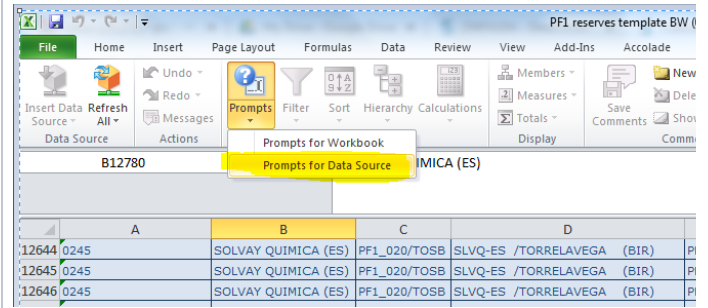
PF1 reserves template BW (

File Home Insert Page Layout Formulas Data Review View Add-Ins Accolade

Insert Data Source
Refresh All
Data Source
Undo
Redo
Messages
Actions
Prompts
Filter
Sort
Hierarchy
Calculations
Members
Measures
Totals
Display
Save Comments
New
Dele
Show
Comm

Prompts for Workbook
Prompts for Data Source

B12780
IMICA (ES)

| | A | B | C | D | |
|---|---|---|---|---|---|
| 12644 | 0245 | SOLVAY QUIMICA (ES) | PF1_020/TOSB | SLVQ-ES /TORRELAVEGA (BIR) | P |
| 12645 | 0245 | SOLVAY QUIMICA (ES) | PF1_020/TOSB | SLVQ-ES /TORRELAVEGA (BIR) | P |
| 12646 | 0245 | SOLVAY QUIMICA (ES) | PF1_020/TOSB | SLVQ-ES /TORRELAVEGA (BIR) | P |